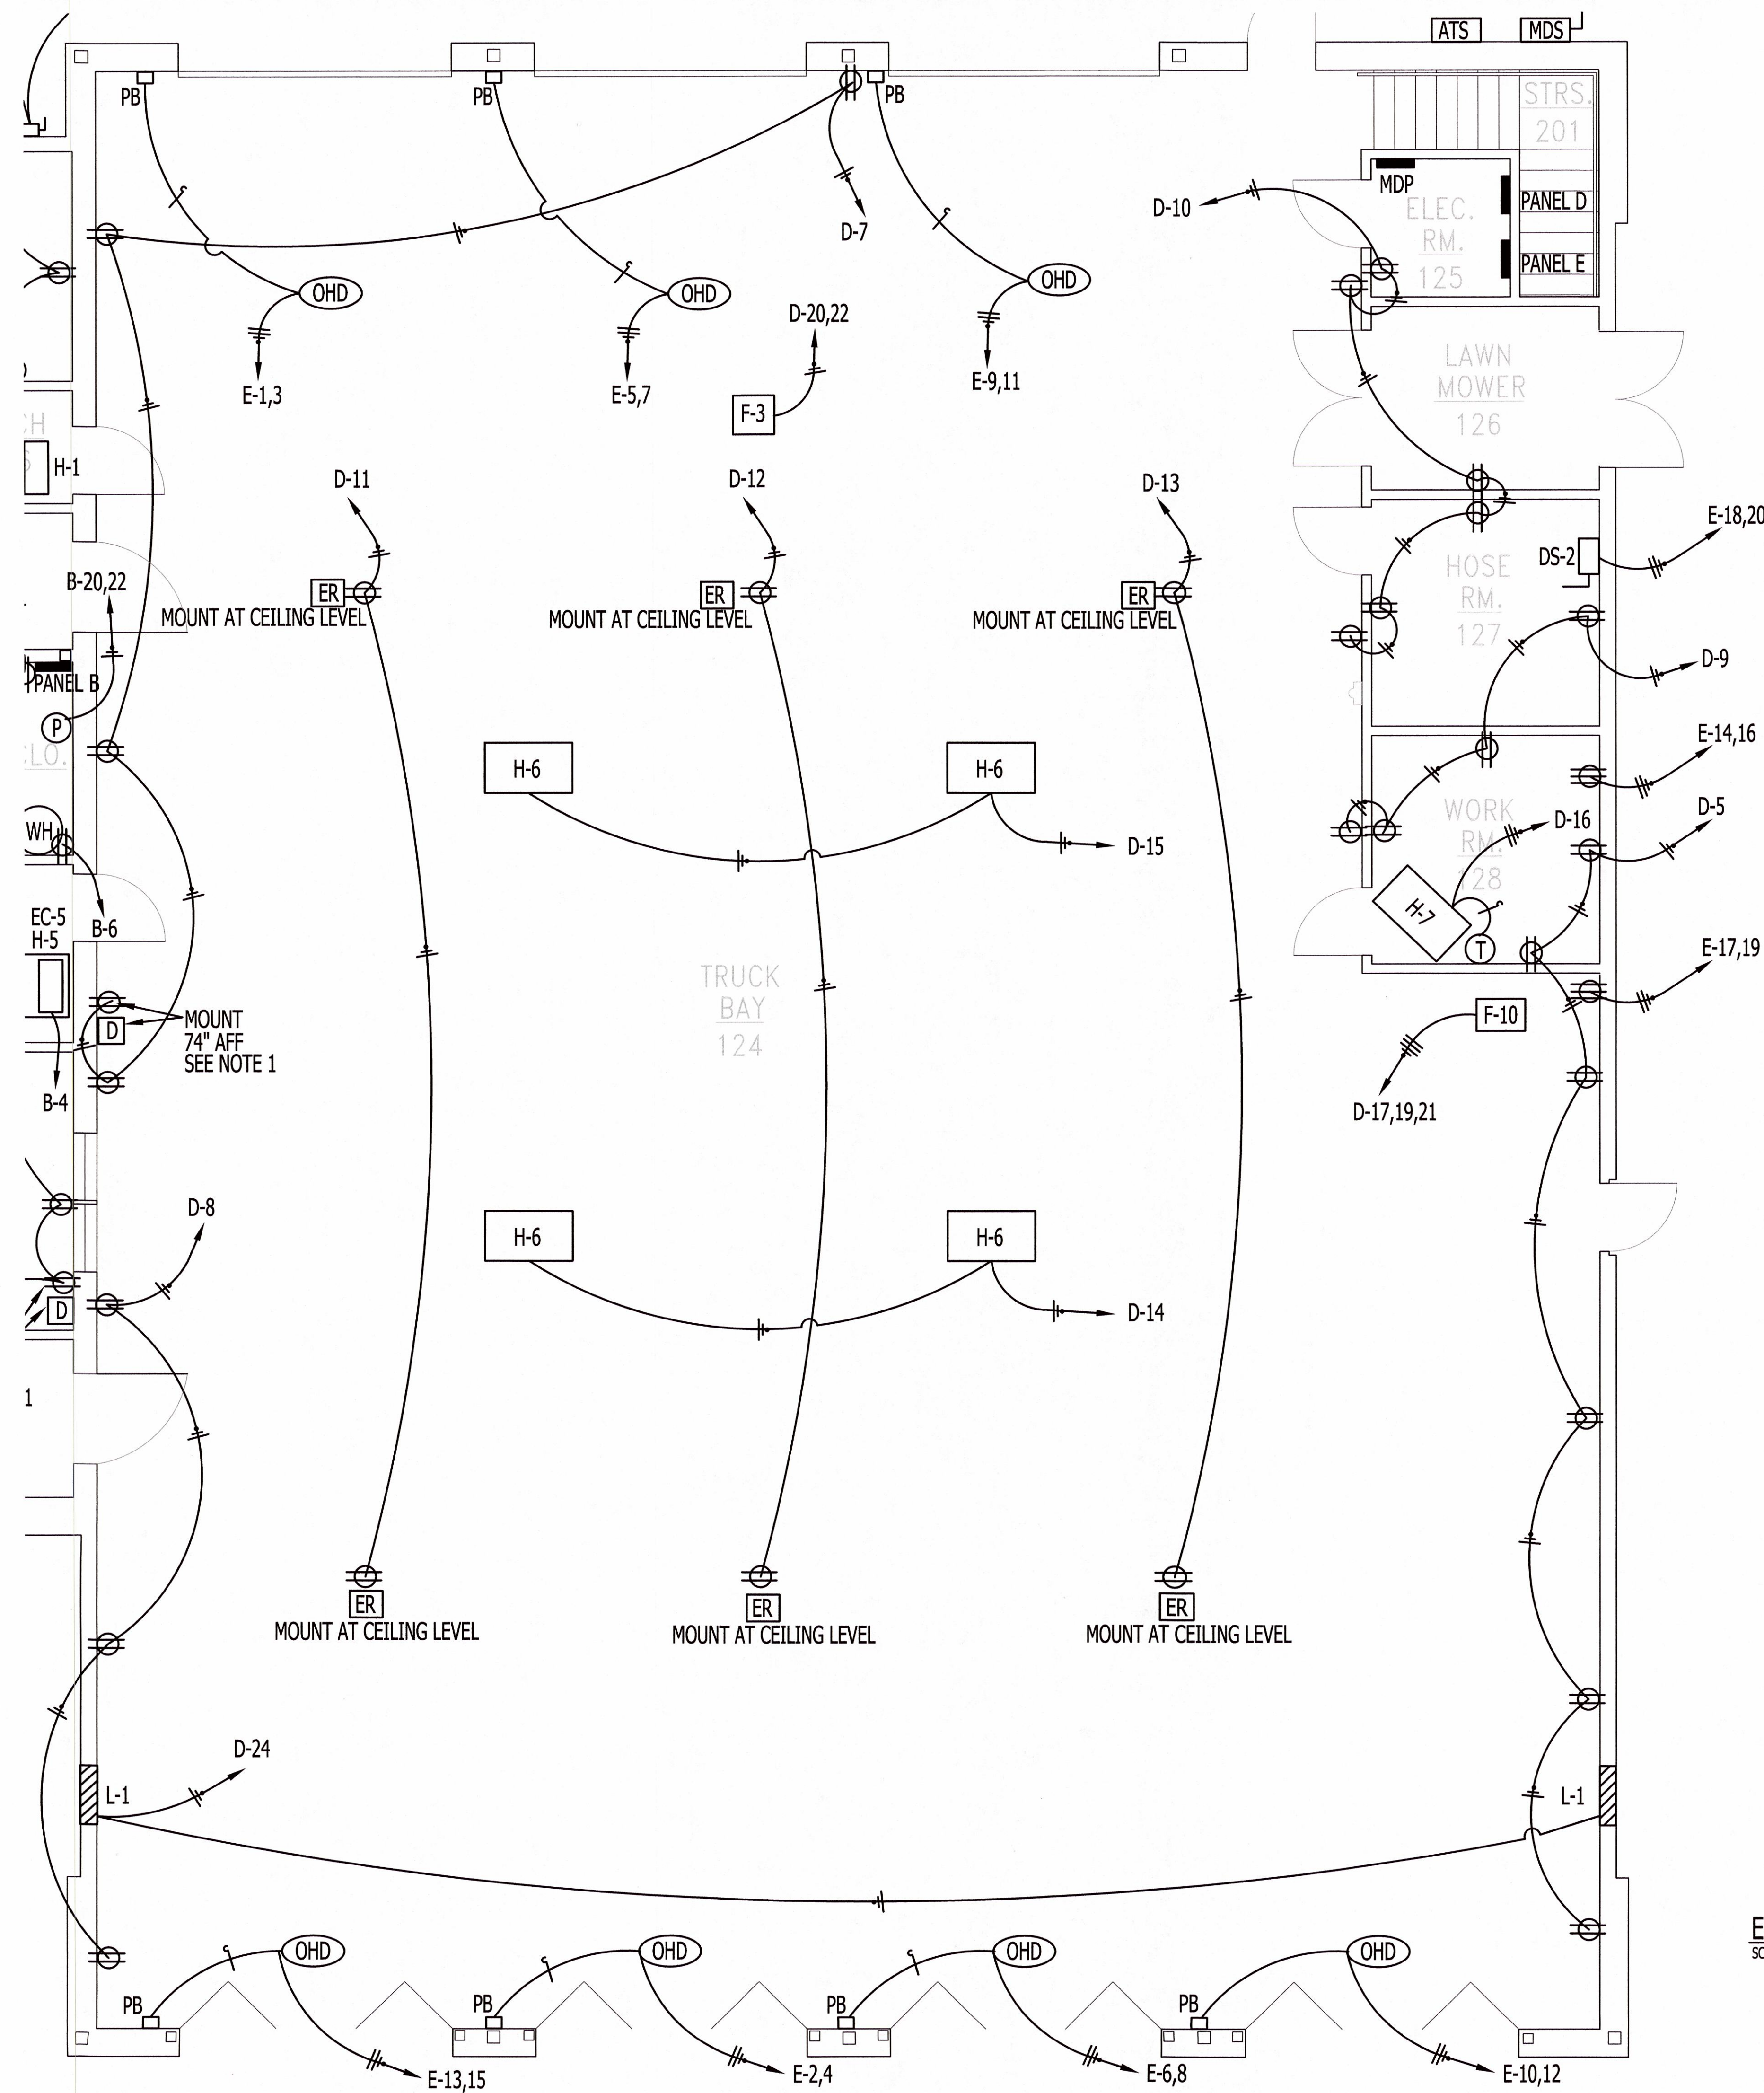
ATS
MDS
STRS.
201
MDP
ELEC.
RM.
125
PANEL D
PANEL E
D-10
PB
PB
PB
D-7
OHD
OHD
OHD
E-1,3
E-5,7
D-20,22
E-9,11
F-3
LAWN
MOWER
126
H-1
D-11
D-12
D-13
ER
ER
ER
MOUNT AT CEILING LEVEL
MOUNT AT CEILING LEVEL
MOUNT AT CEILING LEVEL
B-20,22
PANEL B
P
HOSE
RM.
127
DS-2
E-18,20
D-9
E-14,16
H-6
H-6
D-15
WH
WORK
RM.
128
D-16
D-5
H-7
T
EC-5
H-5
B-6
E-17,19
TRUCK
BAY
124
D
MOUNT
74" AFF
SEE NOTE 1
B-4
F-10
D-17,19,21
D-8
D
H-6
H-6
D-14
1
ER
ER
ER
MOUNT AT CEILING LEVEL
MOUNT AT CEILING LEVEL
MOUNT AT CEILING LEVEL
D-24
L-1
L-1
OHD
OHD
OHD
OHD
PB
PB
PB
PB
E-13,15
E-2,4
E-6,8
E-10,12